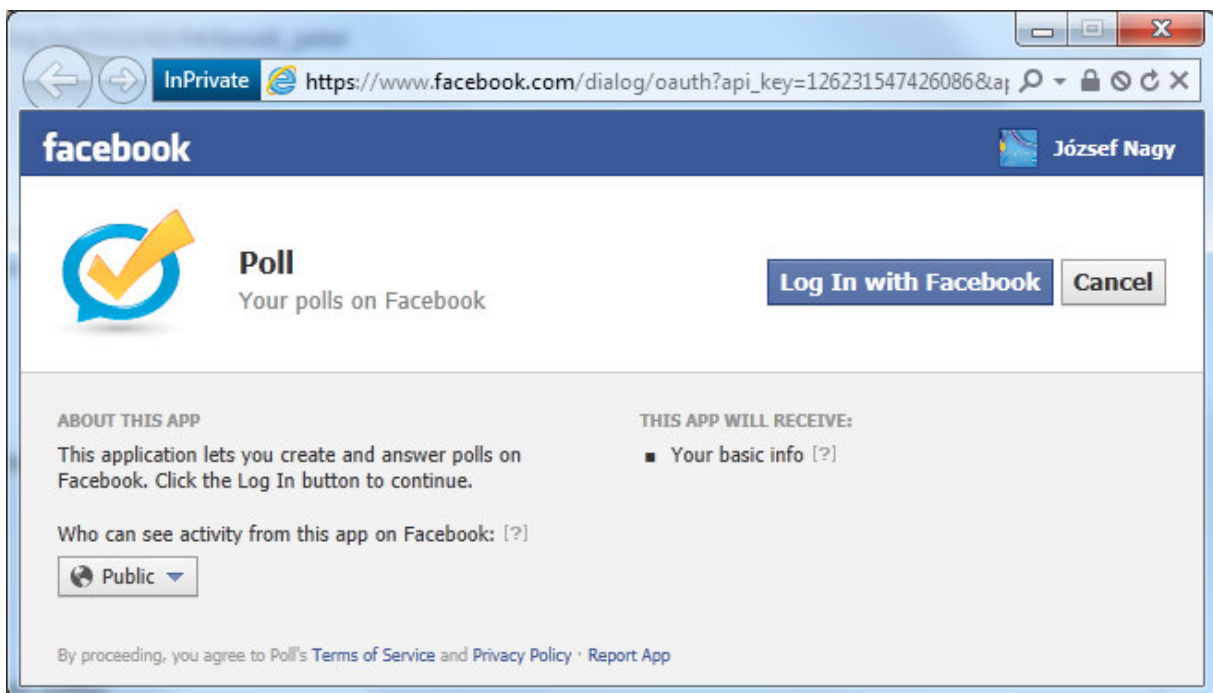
InPrivate https://www.facebook.com/dialog/oauth?api_key=126231547426086&a

facebook

József Nagy

Poll

Your polls on Facebook

Log In with Facebook

Cancel

ABOUT THIS APP

This application lets you create and answer polls on Facebook. Click the Log In button to continue.

Who can see activity from this app on Facebook: [?]

Public

THIS APP WILL RECEIVE:

- Your basic info [?]

By proceeding, you agree to Poll's Terms of Service and Privacy Policy · Report App